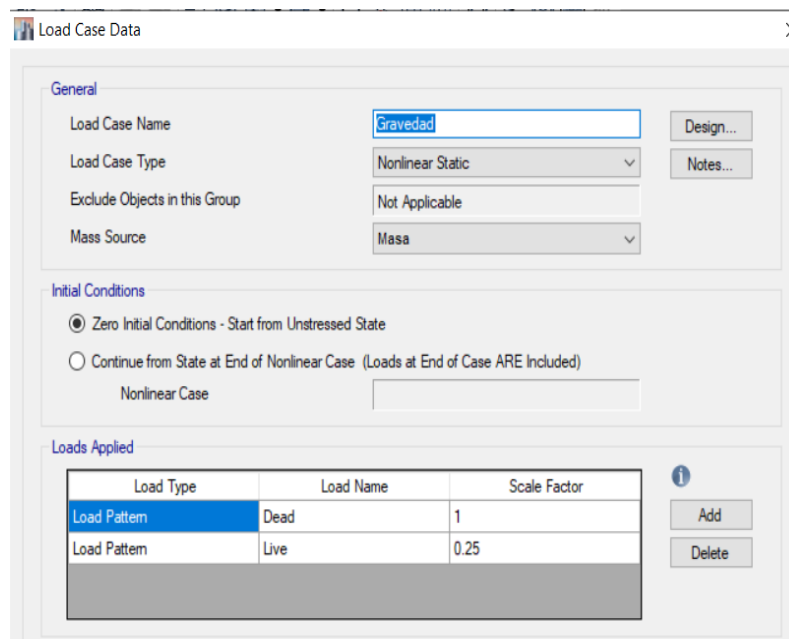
Load Case Data

General
Load Case Name Gravedad Design...
Load Case Type Nonlinear Static Notes...
Exclude Objects in this Group Not Applicable
Mass Source Masa

Initial Conditions
Zero Initial Conditions - Start from Unstressed State
Continue from State at End of Nonlinear Case (Loads at End of Case ARE Included)
Nonlinear Case

Loads Applied

| Load Type | Load Name | Scale Factor |
|---|---|---|
| Load Pattern | Dead | 1 |
| Load Pattern | Live | 0.25 |

Add
Delete